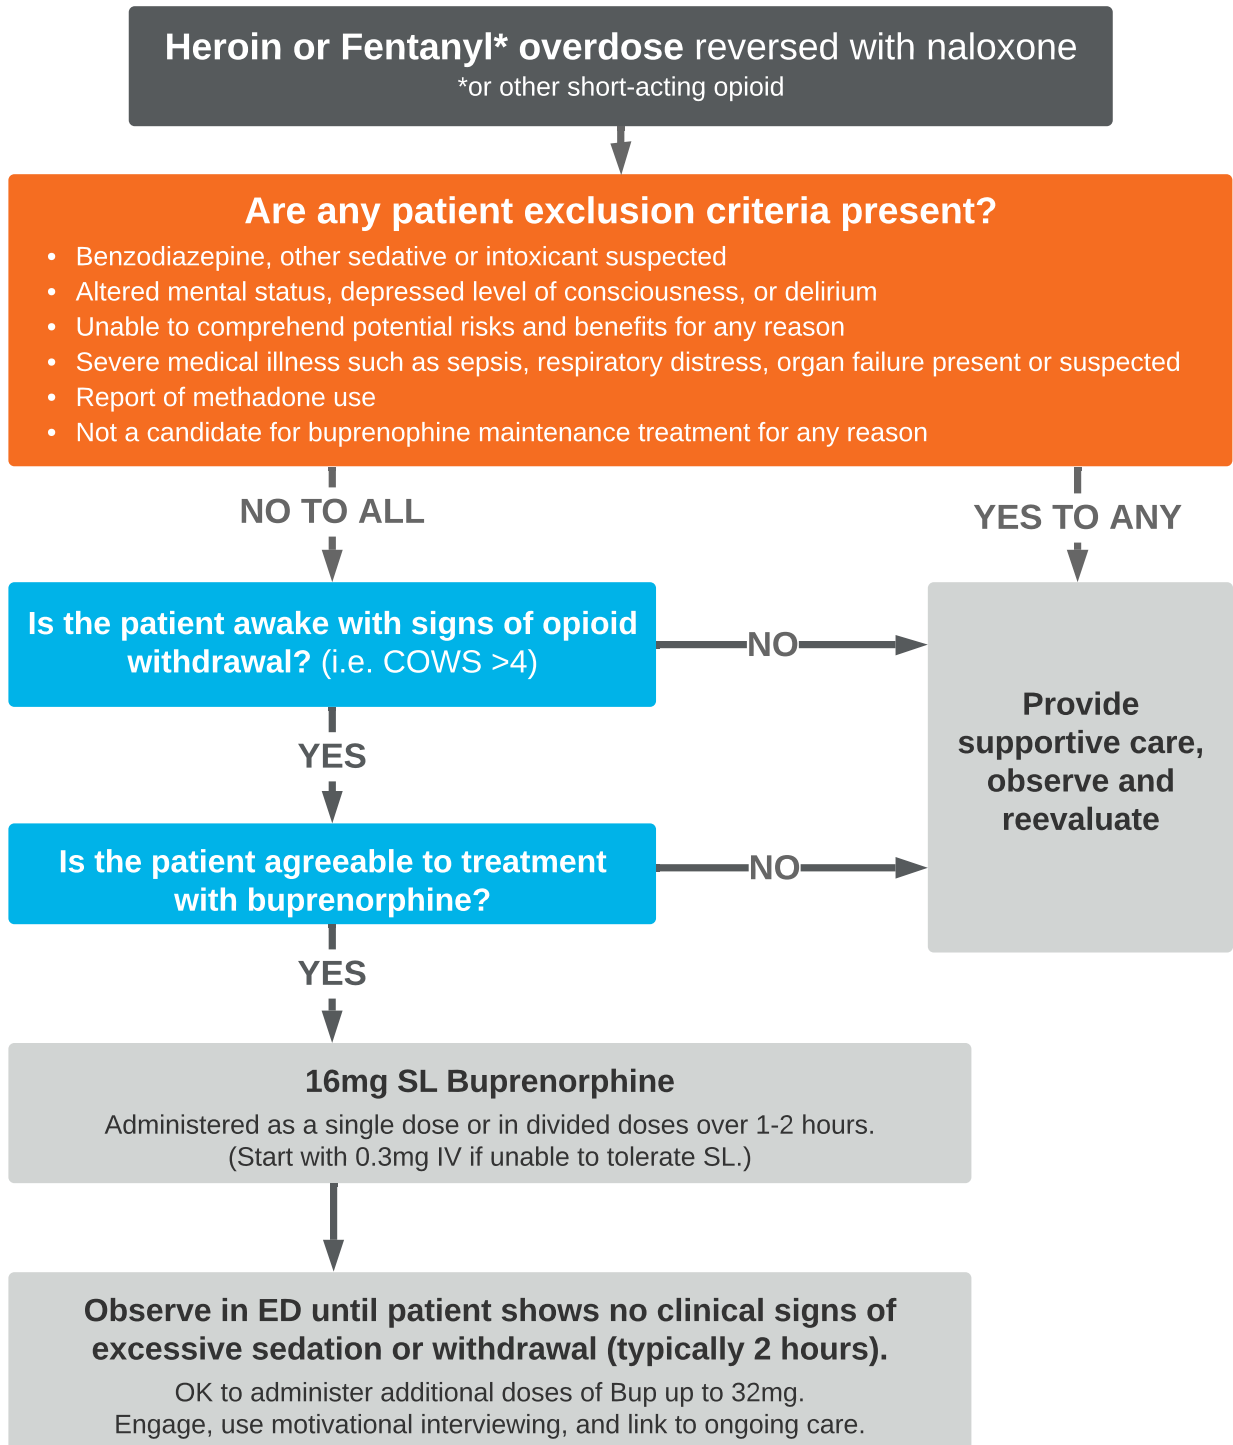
**Heroin or Fentanyl* overdose** reversed with naloxone
*or other short-acting opioid

**Are any patient exclusion criteria present?**
- Benzodiazepine, other sedative or intoxicant suspected
- Altered mental status, depressed level of consciousness, or delirium
- Unable to comprehend potential risks and benefits for any reason
- Severe medical illness such as sepsis, respiratory distress, organ failure present or suspected
- Report of methadone use
- Not a candidate for buprenophine maintenance treatment for any reason

NO TO ALL

YES TO ANY

**Is the patient awake with signs of opioid withdrawal?** (i.e. COWS >4)

NO

**Provide supportive care, observe and reevaluate**

YES

**Is the patient agreeable to treatment with buprenorphine?**

NO

YES

**16mg SL Buprenorphine**
Administered as a single dose or in divided doses over 1-2 hours.
(Start with 0.3mg IV if unable to tolerate SL.)

**Observe in ED until patient shows no clinical signs of excessive sedation or withdrawal (typically 2 hours).**
OK to administer additional doses of Bup up to 32mg.
Engage, use motivational interviewing, and link to ongoing care.